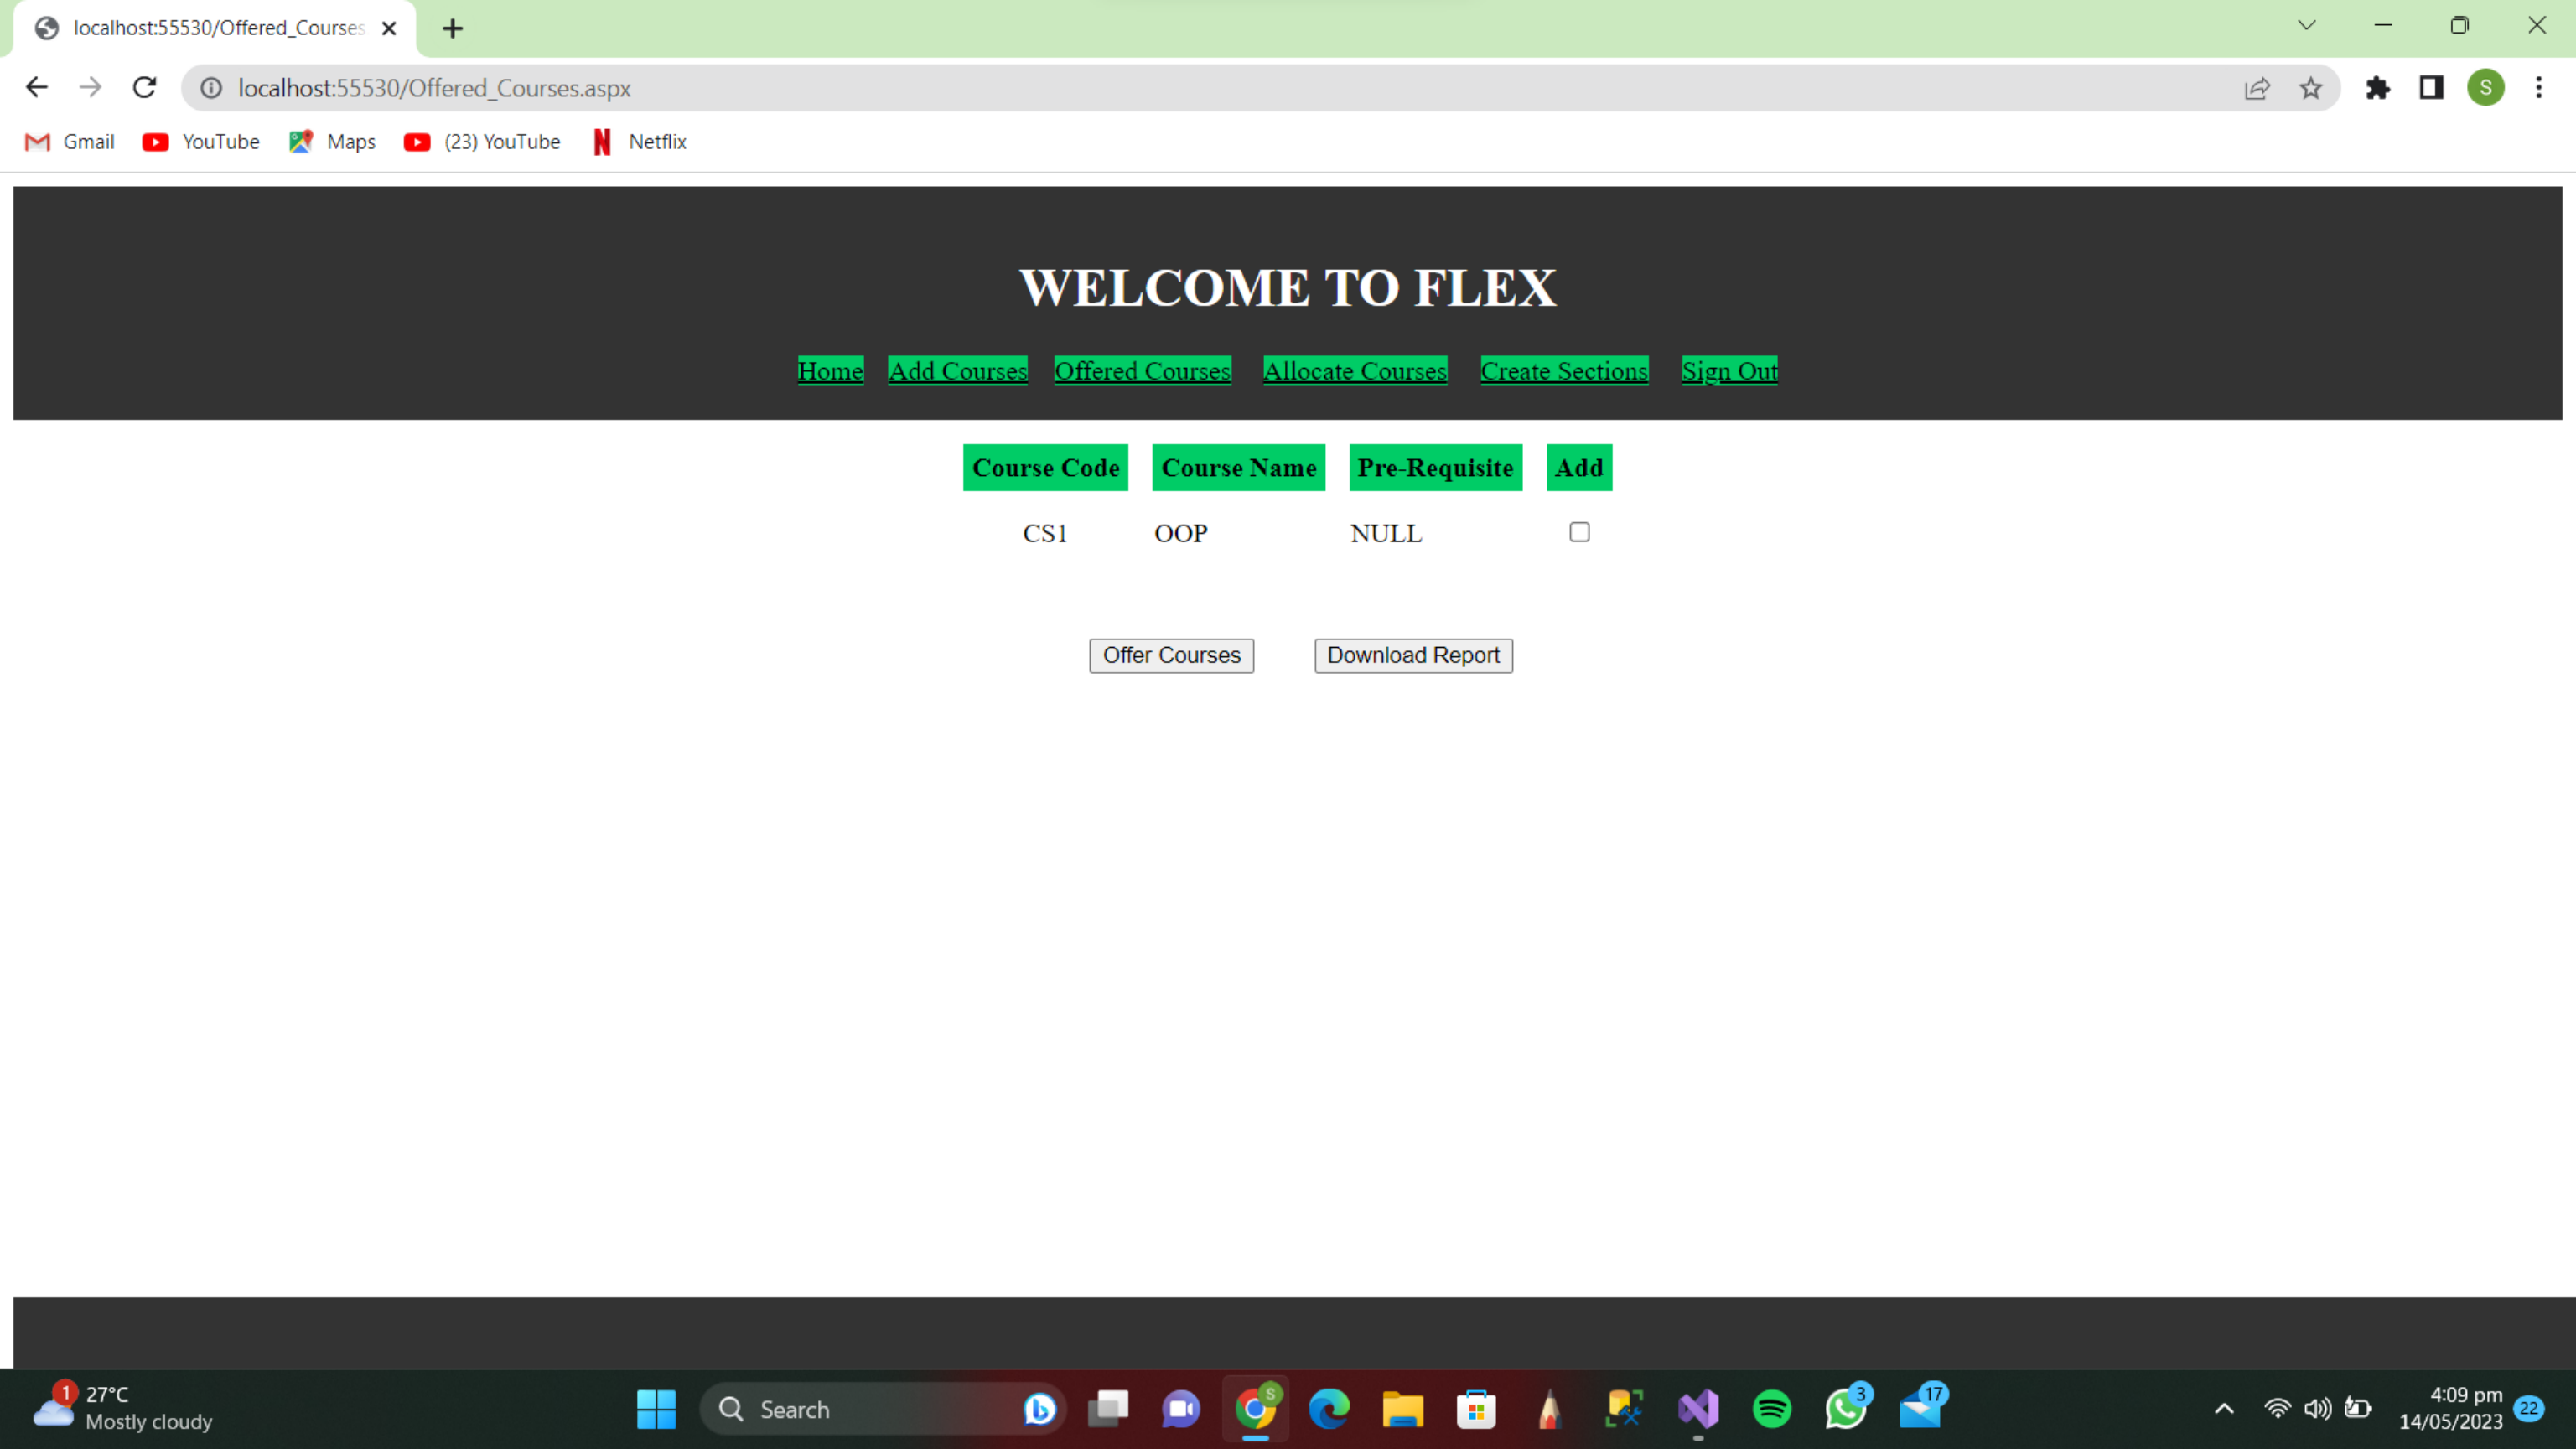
localhost:55530/Offered_Courses

localhost:55530/Offered_Courses.aspx

Gmail YouTube Maps (23) YouTube Netflix

WELCOME TO FLEX

Home Add Courses Offered Courses Allocate Courses Create Sections Sign Out

| Course Code | Course Name | Pre-Requisite | Add |
|---|---|---|---|
| CS1 | OOP | NULL | |

Offer Courses Download Report

1 27°C Mostly cloudy

Search

S 3 17

4:09 pm 14/05/2023 22